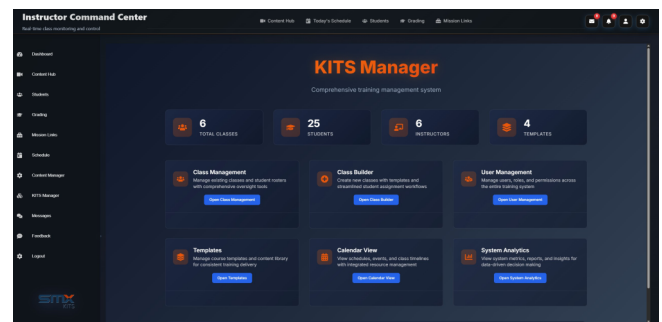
Instructor Command Center
Real-time class monitoring and control

Content Hub
Today's Schedule
Students
Grading
Mission Links

Dashboard
Content Hub
Students
Grading
Mission Links
Schedule
Content Manager
KITS Manager
Messages
Feedback
Logout

KITS Manager
Comprehensive training management system

6
TOTAL CLASSES

25
STUDENTS

6
INSTRUCTORS

4
TEMPLATES

Class Management
Manage existing classes and student rosters with comprehensive oversight tools
Open Class Management

Class Builder
Create new classes with templates and streamlined student assignment workflows
Open Class Builder

User Management
Manage users, roles, and permissions across the entire training system
Open User Management

Templates
Manage course templates and content library for consistent training delivery
Open Templates

Calendar View
View schedules, events, and class timelines with integrated resource management
Open Calendar View

System Analytics
View system metrics, reports, and insights for data-driven decision making
Open System Analytics

SMX
KITS